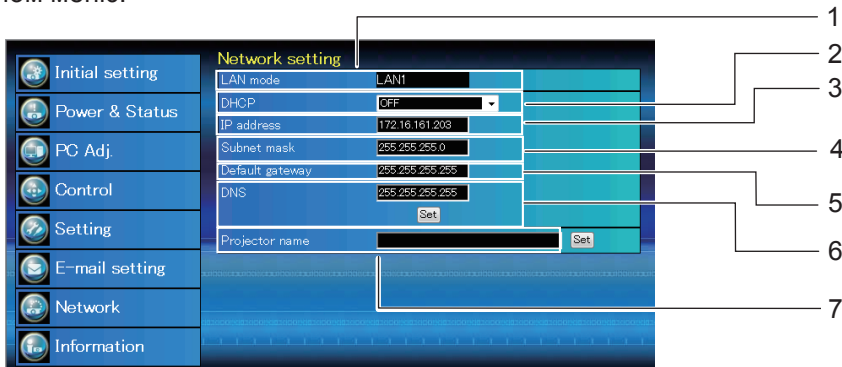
Initial setting
Power & Status
PC Adj.
Control
Setting
E-mail setting
Network
Information

Network setting

| | |
|---|---|
| LAN mode | LAN1 |
| DHCP | OFF |
| IP address | 172.16.161.203 |
| Subnet mask | 255.255.255.0 |
| Default gateway | 255.255.255.255 |
| DNS | 255.255.255.255 |

Set

Projector name Set

1
2
3
4
5
6
7